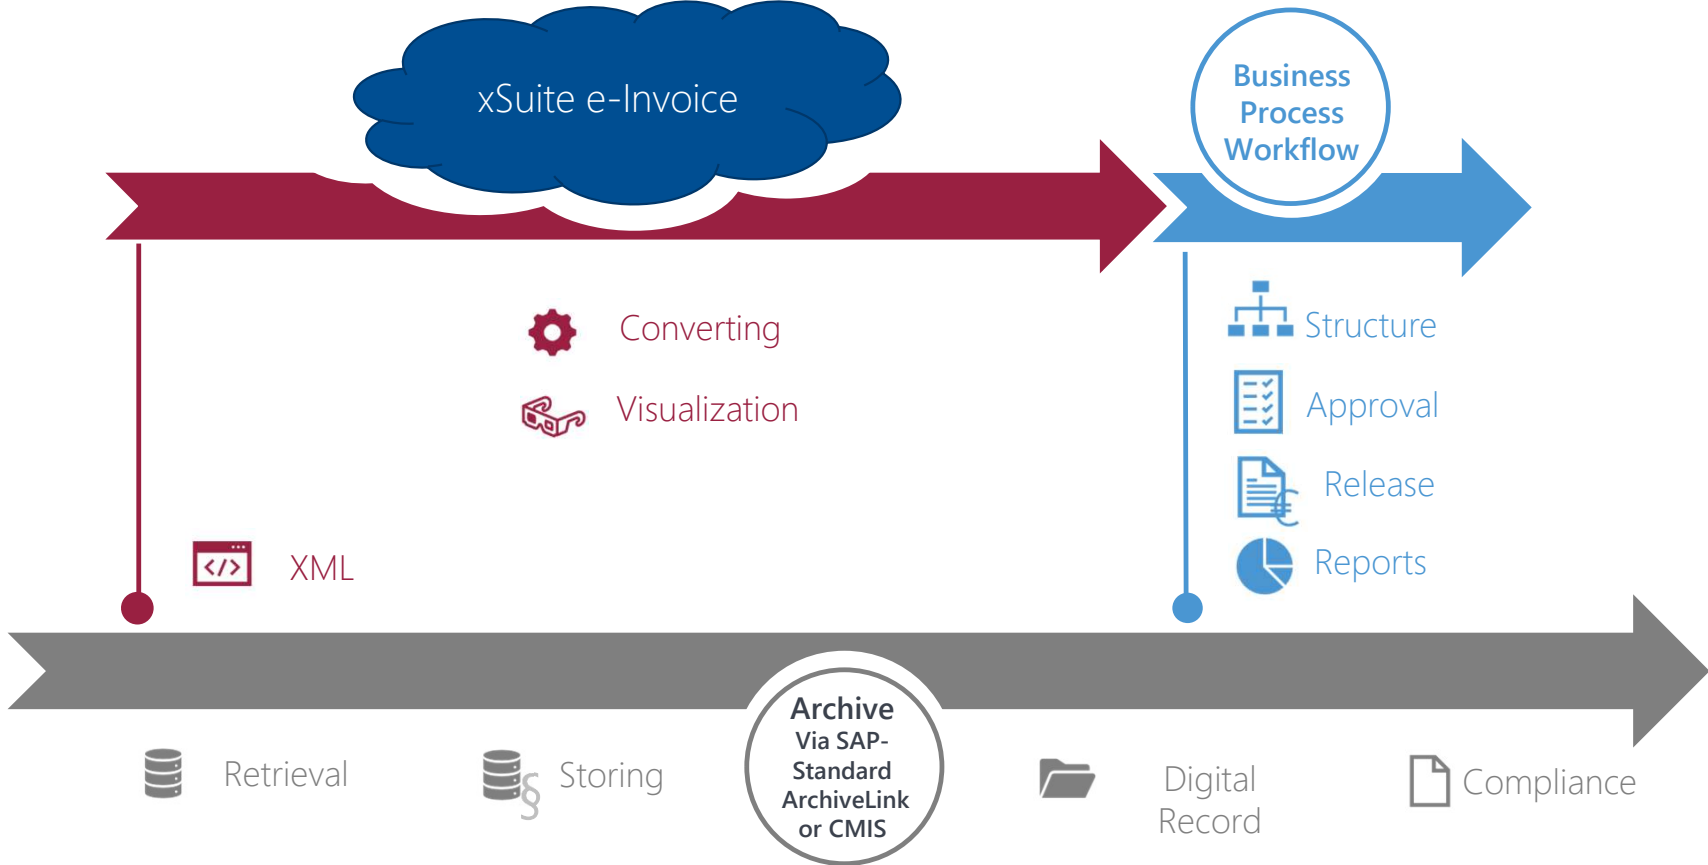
xSuite e-Invoice

Business Process Workflow

Converting

Visualization

Structure

Approval

Release

Reports

XML

Archive Via SAP-Standard ArchiveLink or CMIS

Retrieval

Storing

Digital Record

Compliance